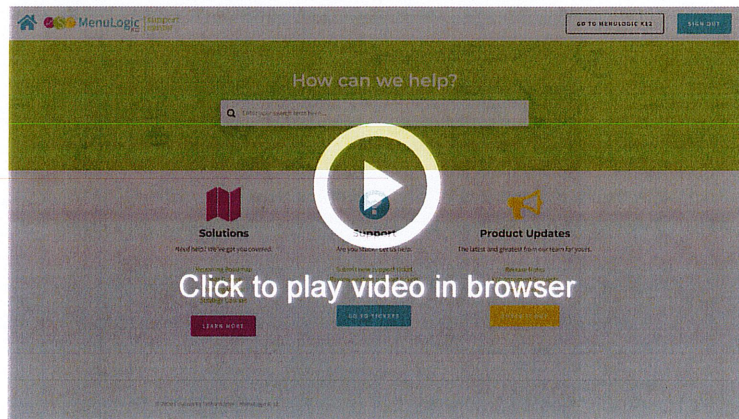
MenuLogic K12 | Support Center

GO TO MENULOGIC K12

SIGN OUT

How can we help?

Enter your search term here...

Solutions

Need help? We've got you covered.

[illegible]

LEARN MORE

Support

Are you stuck? Let us help.

Submit new support ticket

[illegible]

GO TO TICKETS

Product Updates

The latest and greatest from our team for yours.

Release Notes

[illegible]

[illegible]

Click to play video in browser

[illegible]